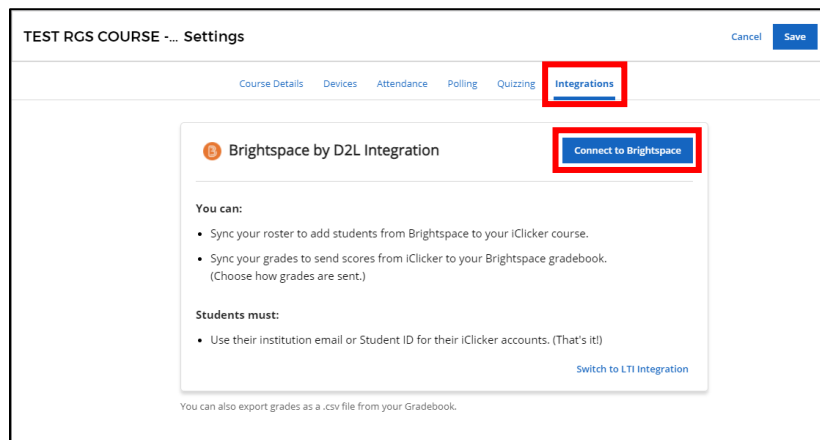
TEST RGS COURSE -... Settings

Cancel Save

Course Details Devices Attendance Polling Quizzing Integrations

Brightspace by D2L Integration

Connect to Brightspace

You can:

- Sync your roster to add students from Brightspace to your iClicker course.
- Sync your grades to send scores from iClicker to your Brightspace gradebook. (Choose how grades are sent.)

Students must:

- Use their institution email or Student ID for their iClicker accounts. (That's it!)

Switch to LTI Integration

You can also export grades as a .csv file from your Gradebook.